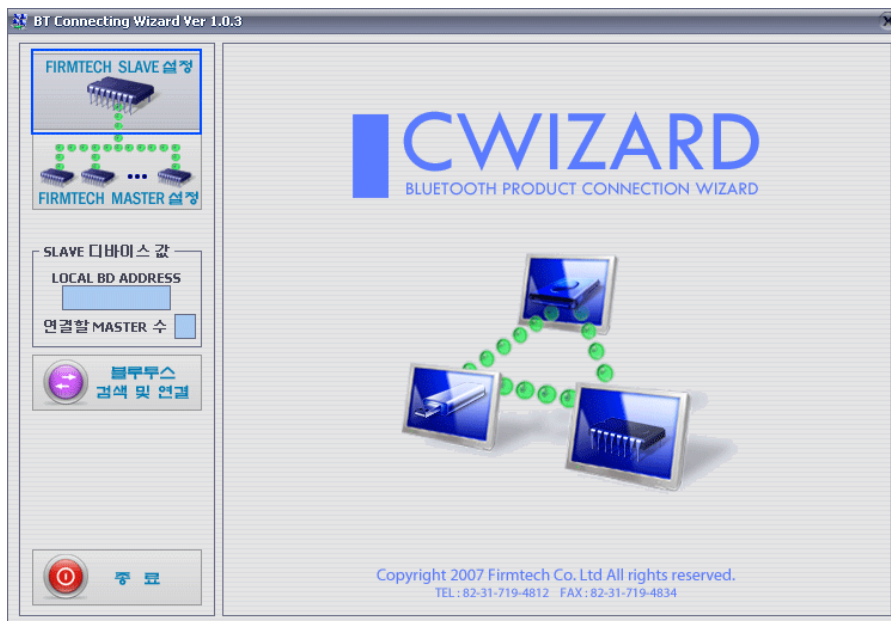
BT Connecting Wizard Ver 1.0.3

FIRMTECH SLAVE 설정

FIRMTECH MASTER 설정

SLAVE 디바이스 값

LOCAL BD ADDRESS

연결할 MASTER 수

블루투스 검색 및 연결

종 료

CWIZARD
BLUETOOTH PRODUCT CONNECTION WIZARD

Copyright 2007 Firmtech Co. Ltd All rights reserved.
TEL : 82-31-719-4812 FAX : 82-31-719-4834